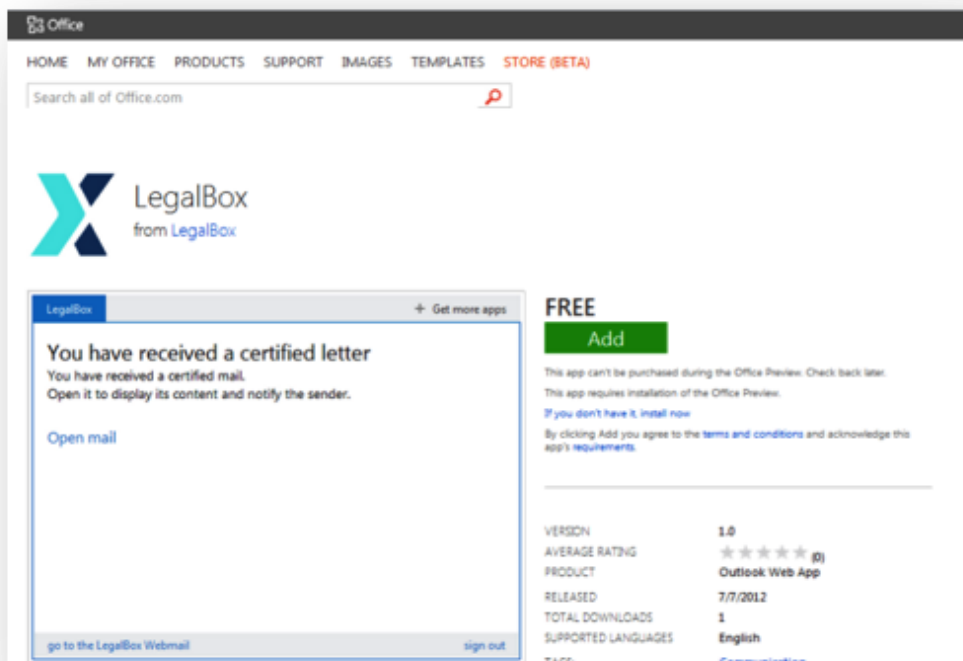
Office

HOME MY OFFICE PRODUCTS SUPPORT IMAGES TEMPLATES STORE (BETA)

Search all of Office.com

LegalBox
from LegalBox

LegalBox

+ Get more apps

You have received a certified letter
You have received a certified mail.
Open it to display its content and notify the sender.

Open mail

go to the LegalBox Webmail

sign out

FREE

Add

This app can't be purchased during the Office Preview. Check back later.

This app requires installation of the Office Preview.

If you don't have it, install now

By clicking Add you agree to the terms and conditions and acknowledge this app's requirements.

| | |
|---|---|
| VERSION | 1.0 |
| AVERAGE RATING | (0) |
| PRODUCT | Outlook Web App |
| RELEASED | 7/7/2012 |
| TOTAL DOWNLOADS | 1 |
| SUPPORTED LANGUAGES | English |
| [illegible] | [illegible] |